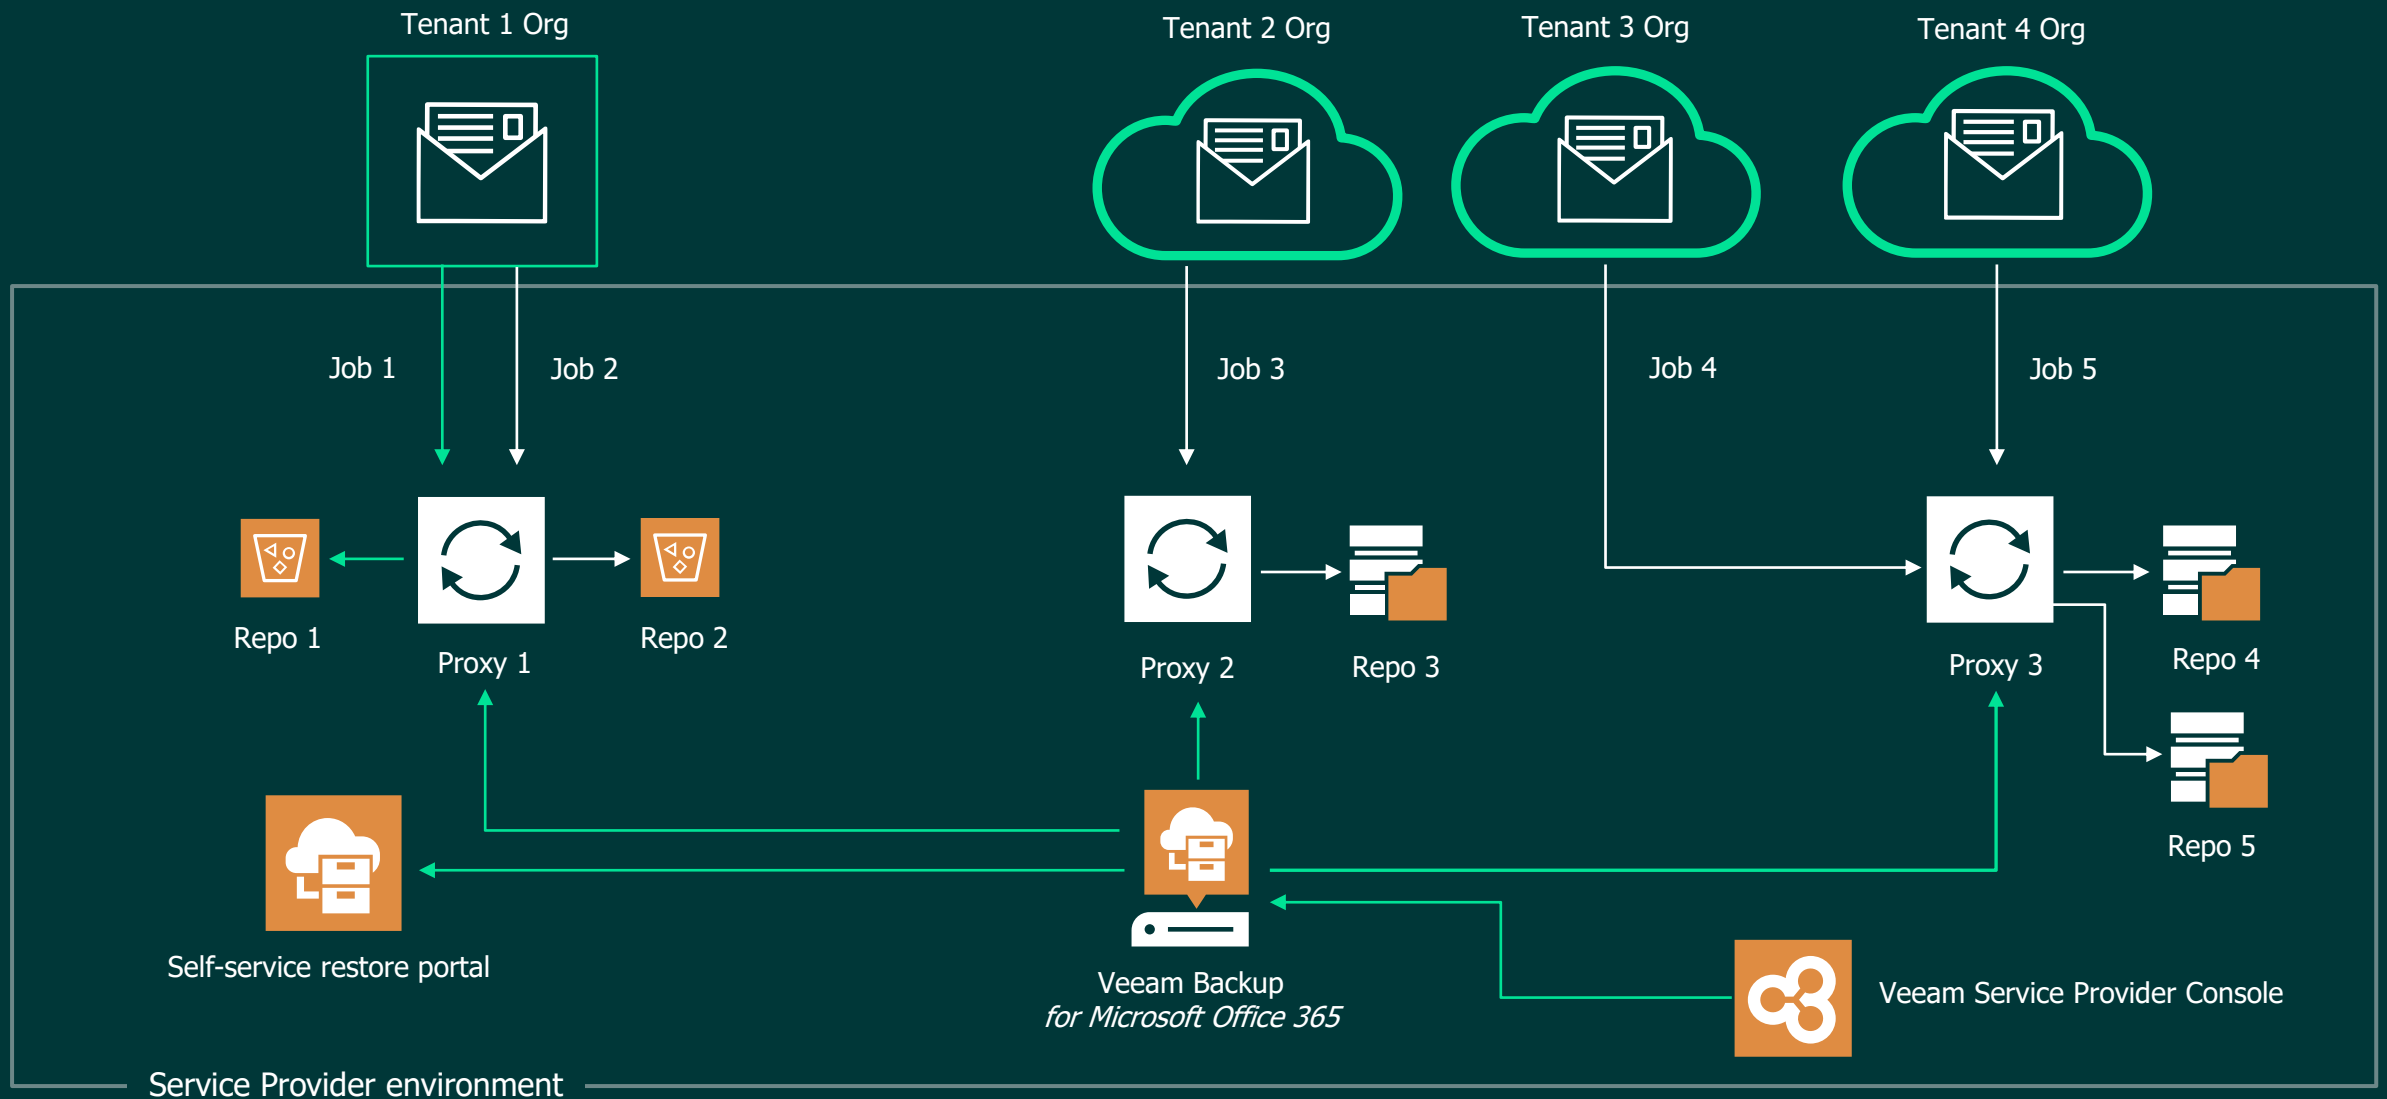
Tenant 1 Org

Tenant 2 Org

Tenant 3 Org

Tenant 4 Org

Job 1

Job 2

Job 3

Job 4

Job 5

Repo 1

Proxy 1

Repo 2

Proxy 2

Repo 3

Proxy 3

Repo 4

Repo 5

Self-service restore portal

Veeam Backup
*for Microsoft Office 365*

Veeam Service Provider Console

Service Provider environment